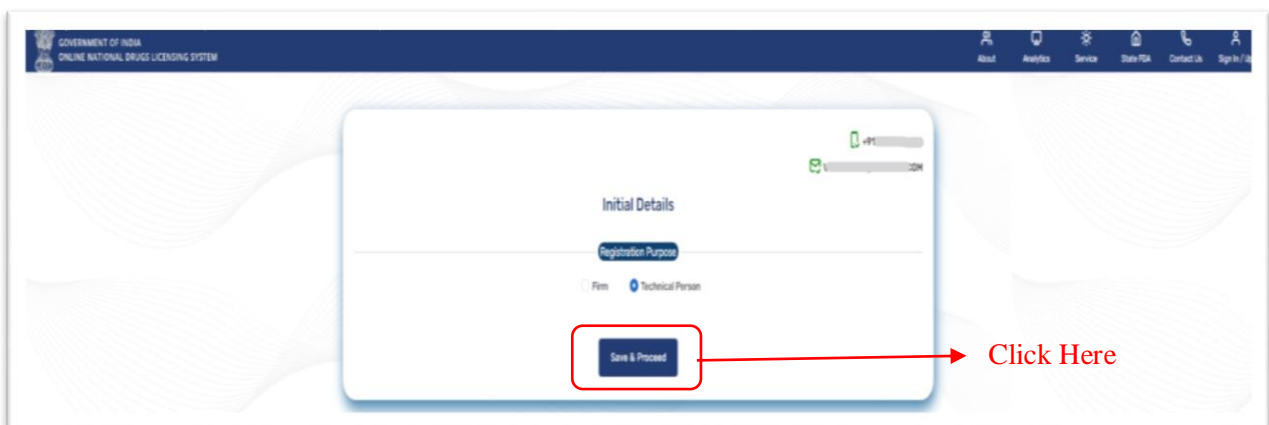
GOVERNMENT OF INDIA
ONLINE NATIONAL DRUGS LICENSING SYSTEM

About Analytics Service State FDA Contact Us Sign In / Up

+91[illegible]

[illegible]COM

Initial Details

Registration Purpose

Firm Technical Person

Save & Proceed

Click Here